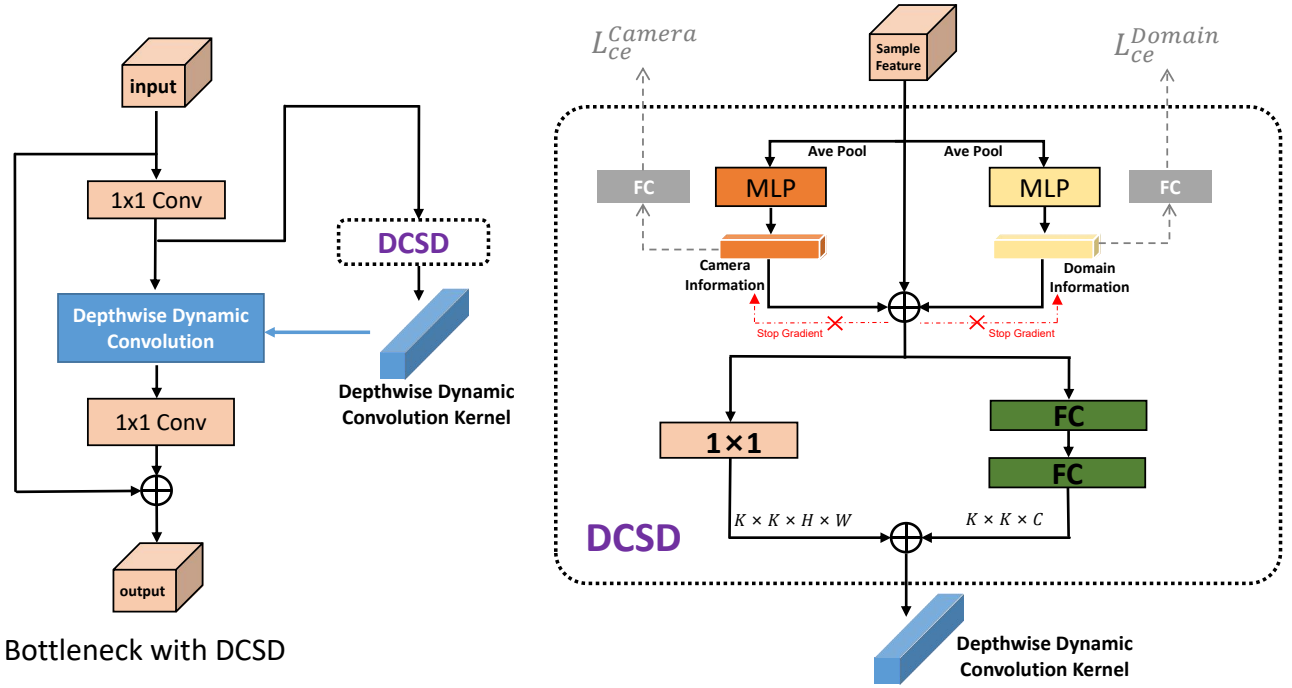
input

1x1 Conv

DCSD

Depthwise Dynamic Convolution

Depthwise Dynamic Convolution Kernel

1x1 Conv

output

Bottleneck with DCSD

$L_{ce}^{Camera}$

Sample Feature

$L_{ce}^{Domain}$

Ave Pool

Ave Pool

FC

MLP

MLP

FC

Camera Information

Domain Information

Stop Gradient

Stop Gradient

1×1

FC

FC

$K \times K \times H \times W$

$K \times K \times C$

DCSD

Depthwise Dynamic Convolution Kernel